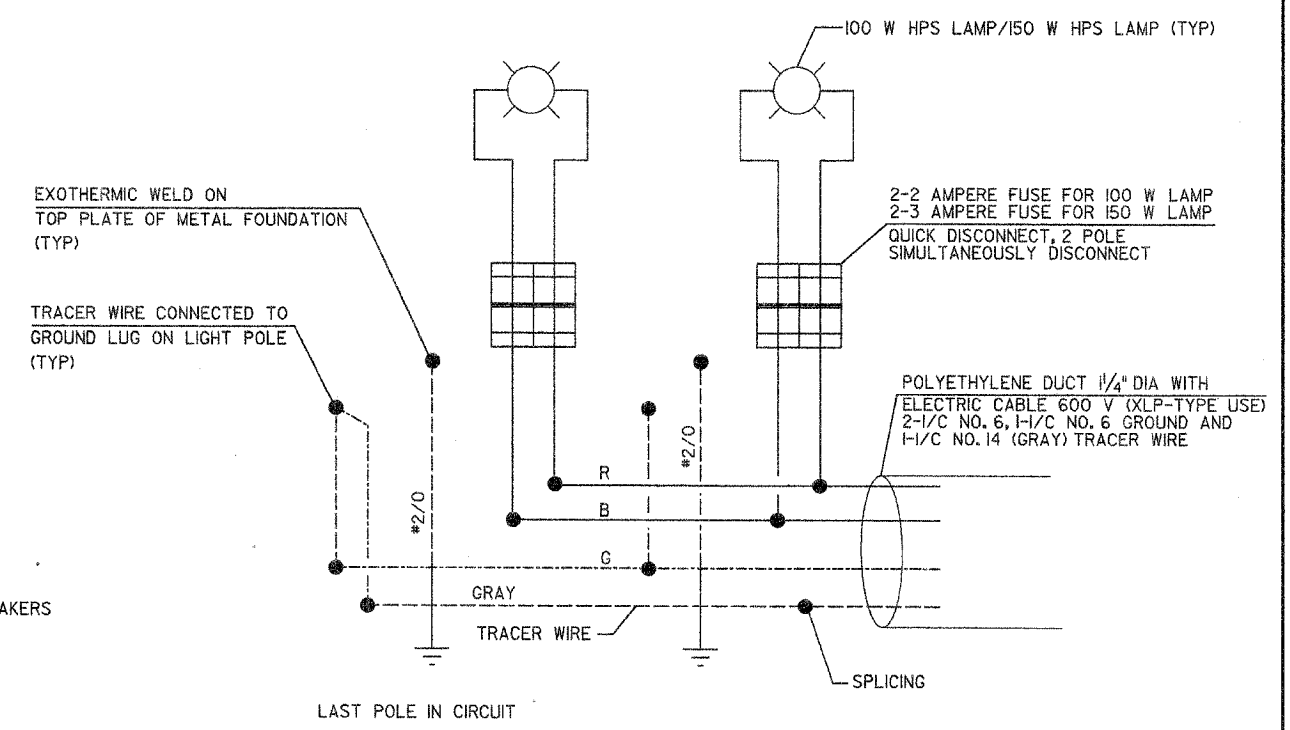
100 W HPS LAMP/150 W HPS LAMP (TYP)

EXOTHERMIC WELD ON TOP PLATE OF METAL FOUNDATION (TYP)

2-2 AMPERE FUSE FOR 100 W LAMP
2-3 AMPERE FUSE FOR 150 W LAMP
QUICK DISCONNECT, 2 POLE SIMULTANEOUSLY DISCONNECT

TRACER WIRE CONNECTED TO GROUND LUG ON LIGHT POLE (TYP)

POLYETHYLENE DUCT $1\frac{1}{4}$" DIA WITH ELECTRIC CABLE 600 V (XLP-TYPE USE) 2-1/C NO. 6, 1-1/C NO. 6 GROUND AND 1-1/C NO. 14 (GRAY) TRACER WIRE

#2/0

#2/0

R

B

G

GRAY

AKERS

TRACER WIRE

SPLICING

LAST POLE IN CIRCUIT